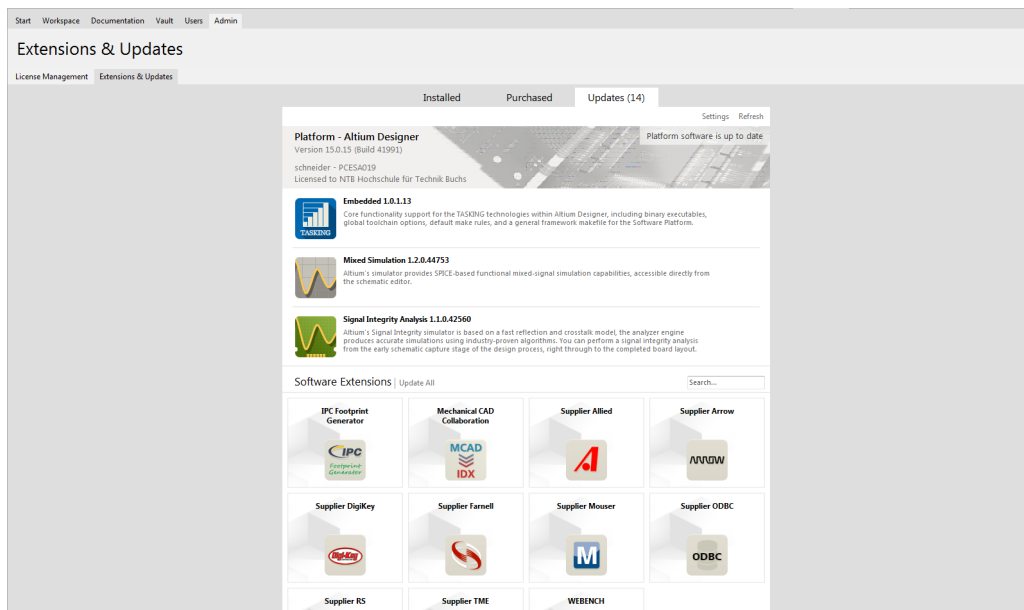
Start Workspace Documentation Vault Users Admin

Extensions & Updates

License Management Extensions & Updates

Installed Purchased Updates (14)

Settings Refresh

Platform - Altium Designer
Version 15.0.15 (Build 41991)
schneider - PCESA019
Licensed to NTB Hochschule für Technik Buchs

Platform software is up to date

TASKING

Embedded 1.0.1.13
Core functionality support for the TASKING technologies within Altium Designer, including binary executables, global toolchain options, default make rules, and a general framework makefile for the Software Platform.

Mixed Simulation 1.2.0.44753
Altium's simulator provides SPICE-based functional mixed-signal simulation capabilities, accessible directly from the schematic editor.

Signal Integrity Analysis 1.1.0.42560
Altium's Signal Integrity simulator is based on a fast reflection and crosstalk model, the analyzer engine produces accurate simulations using industry-proven algorithms. You can perform a signal integrity analysis from the early schematic capture stage of the design process, right through to the completed board layout.

Software Extensions | Update All

Search...

IPC Footprint Generator

IPC Footprint Generator

Mechanical CAD Collaboration

MCAD IDX

Supplier Allied

Supplier Arrow

ARROW

Supplier DigiKey

Digi-Key

Supplier Farnell

Supplier Mouser

M

Supplier ODBC

ODBC

Supplier RS

Supplier TME

WEBENCH